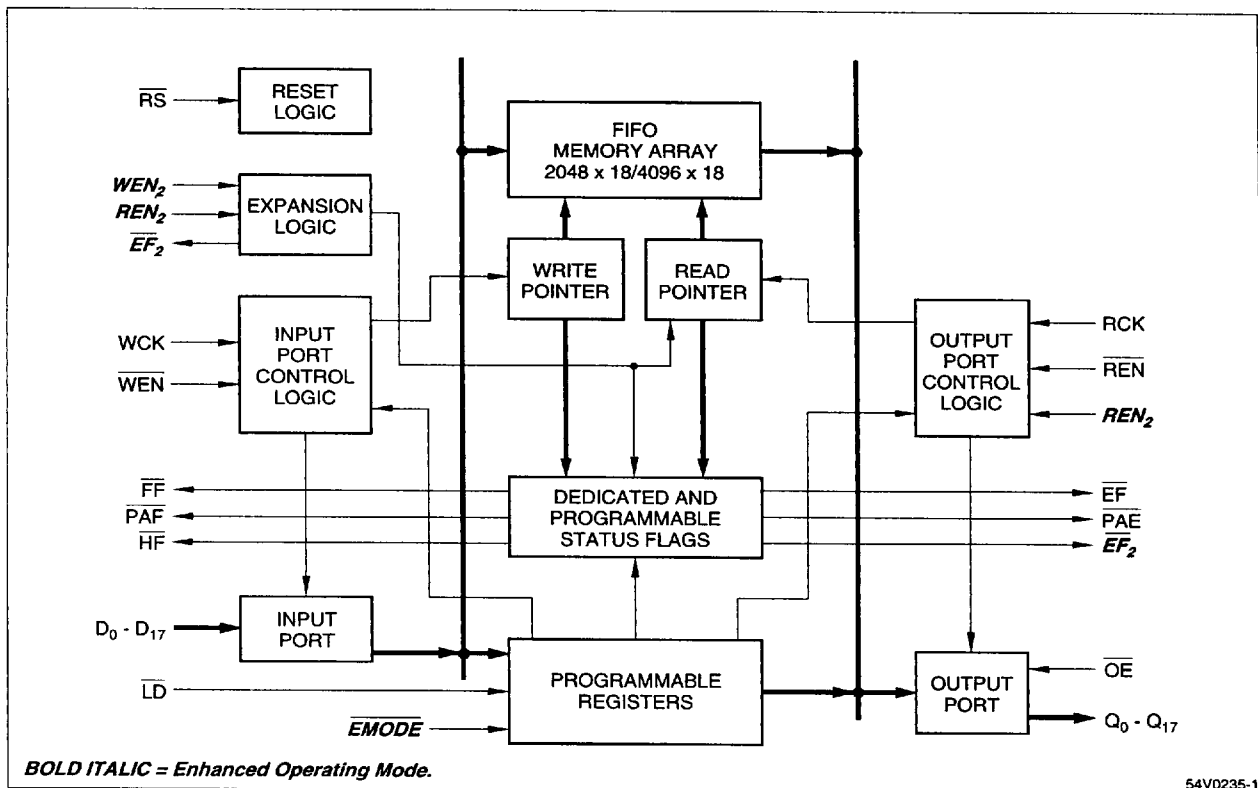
$\overline{RS}$
RESET LOGIC

FIFO MEMORY ARRAY 2048 x 18/4096 x 18

$WEN_2$
$REN_2$
$\overline{EF_2}$
EXPANSION LOGIC

WRITE POINTER
READ POINTER

WCK
$\overline{WEN}$
INPUT PORT CONTROL LOGIC

OUTPUT PORT CONTROL LOGIC
RCK
$\overline{REN}$
$REN_2$

$\overline{FF}$
$\overline{PAF}$
$\overline{HF}$
DEDICATED AND PROGRAMMABLE STATUS FLAGS
$\overline{EF}$
$\overline{PAE}$
$\overline{EF_2}$

$D_0$ - $D_{17}$
INPUT PORT

$\overline{LD}$
$\overline{EMODE}$
PROGRAMMABLE REGISTERS

$\overline{OE}$
OUTPUT PORT
$Q_0$ - $Q_{17}$

BOLD ITALIC = Enhanced Operating Mode.

54V0235-1